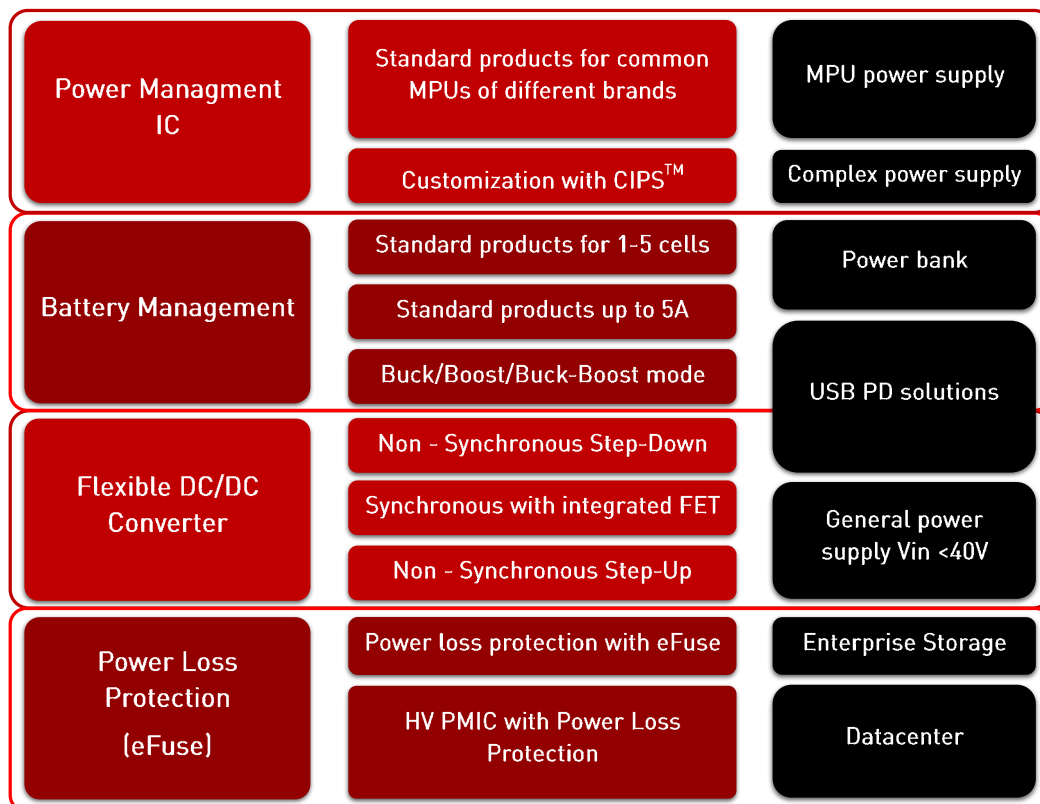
Power Managment IC

Standard products for common MPUs of different brands

MPU power supply

Customization with CIPS$^{TM}$

Complex power supply

Battery Management

Standard products for 1-5 cells

Power bank

Standard products up to 5A

Buck/Boost/Buck-Boost mode

USB PD solutions

Flexible DC/DC Converter

Non - Synchronous Step-Down

Synchronous with integrated FET

General power supply Vin <40V

Non - Synchronous Step-Up

Power Loss Protection (eFuse)

Power loss protection with eFuse

Enterprise Storage

HV PMIC with Power Loss Protection

Datacenter